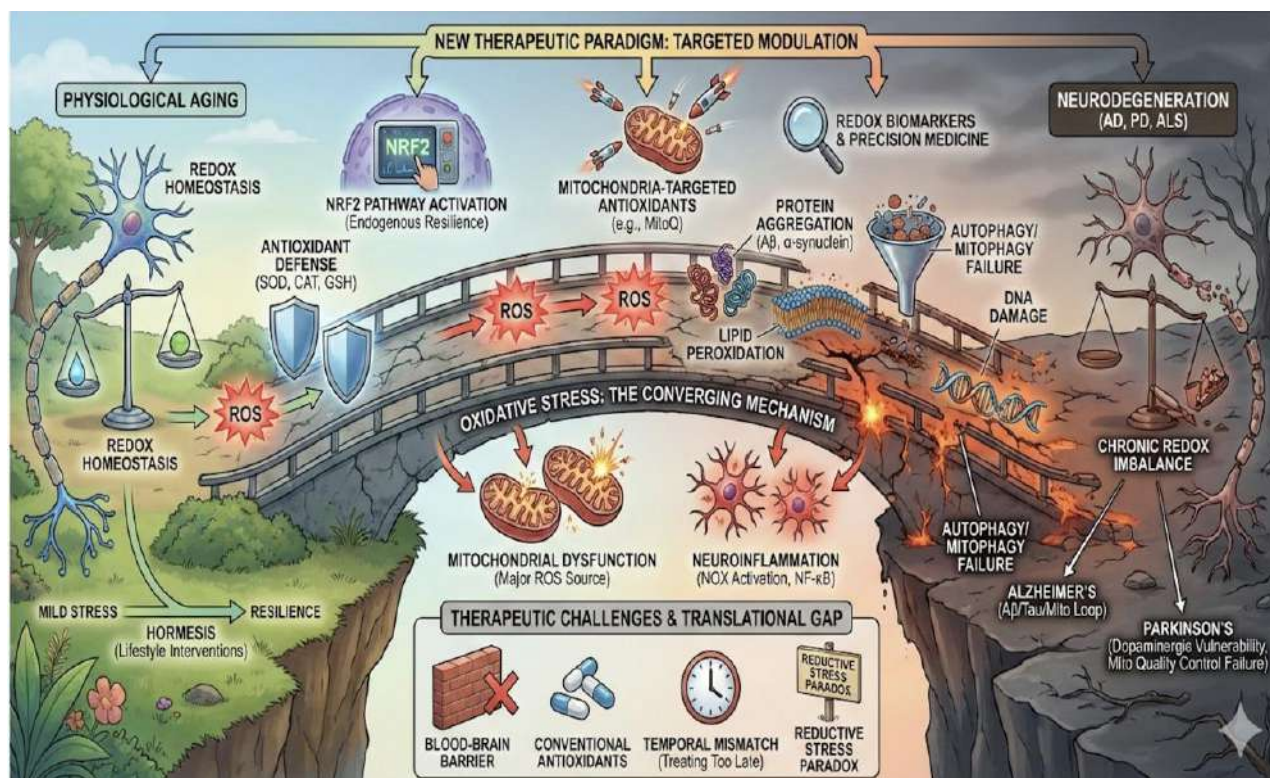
NEW THERAPEUTIC PARADIGM: TARGETED MODULATION

PHYSIOLOGICAL AGING

NRF2

NRF2 PATHWAY ACTIVATION
(Endogenous Resilience)

MITOCHONDRIA-TARGETED ANTIOXIDANTS
(e.g., MitoQ)

REDOX BIOMARKERS & PRECISION MEDICINE

NEURODEGENERATION
(AD, PD, ALS)

REDOX HOMEOSTASIS

ANTIOXIDANT DEFENSE
(SOD, CAT, GSH)

PROTEIN AGGREGATION
(Aβ, α-synuclein)

AUTOPHAGY/ MITOPHAGY FAILURE

DNA DAMAGE

ROS

ROS

LIPID PEROXIDATION

ROS

REDOX HOMEOSTASIS

OXIDATIVE STRESS: THE CONVERGING MECHANISM

CHRONIC REDOX IMBALANCE

AUTOPHAGY/ MITOPHAGY FAILURE

MITOCHONDRIAL DYSFUNCTION
(Major ROS Source)

NEUROINFLAMMATION
(NOX Activation, NF-κB)

ALZHEIMER'S
(Aβ/Tau/Mito Loop)

PARKINSON'S
(Dopaminergic Vulnerability, Mito Quality Control Failure)

MILD STRESS

RESILIENCE

HORMESIS
(Lifestyle Interventions)

THERAPEUTIC CHALLENGES & TRANSLATIONAL GAP

REDUCTIVE STRESS PARADOX

BLOOD-BRAIN BARRIER

CONVENTIONAL ANTIOXIDANTS

TEMPORAL MISMATCH
(Treating Too Late)

REDUCTIVE STRESS PARADOX